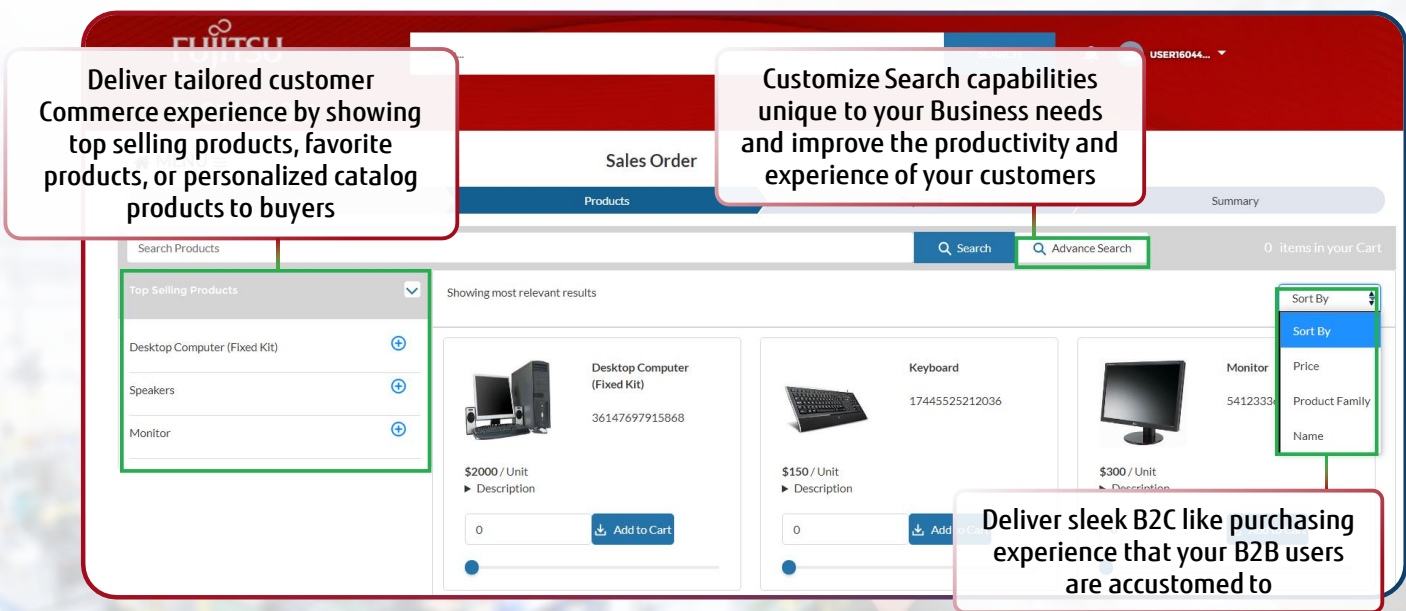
FUJITSU

USER16044...

Deliver tailored customer Commerce experience by showing top selling products, favorite products, or personalized catalog products to buyers

Customize Search capabilities unique to your Business needs and improve the productivity and experience of your customers

Sales Order

Products

Summary

Search Products

Search

Advance Search

0 items in your Cart

Top Selling Products

Desktop Computer (Fixed Kit)

Speakers

Monitor

Showing most relevant results

Sort By

Sort By

Price

Product Family

Name

Desktop Computer (Fixed Kit)

36147697915868

$2000 / Unit

▸ Description

0

Add to Cart

Keyboard

17445525212036

$150 / Unit

▸ Description

0

Add to Cart

Monitor

5412333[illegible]

$300 / Unit

▸ Description

Deliver sleek B2C like purchasing experience that your B2B users are accustomed to